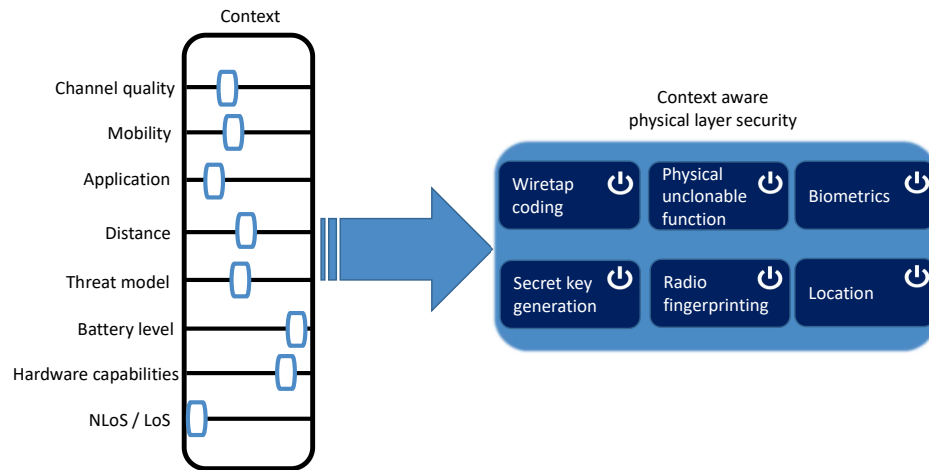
Context

Channel quality

Mobility

Application

Distance

Threat model

Battery level

Hardware capabilities

NLoS / LoS

Context aware physical layer security

Wiretap coding

Physical unclonable function

Biometrics

Secret key generation

Radio fingerprinting

Location